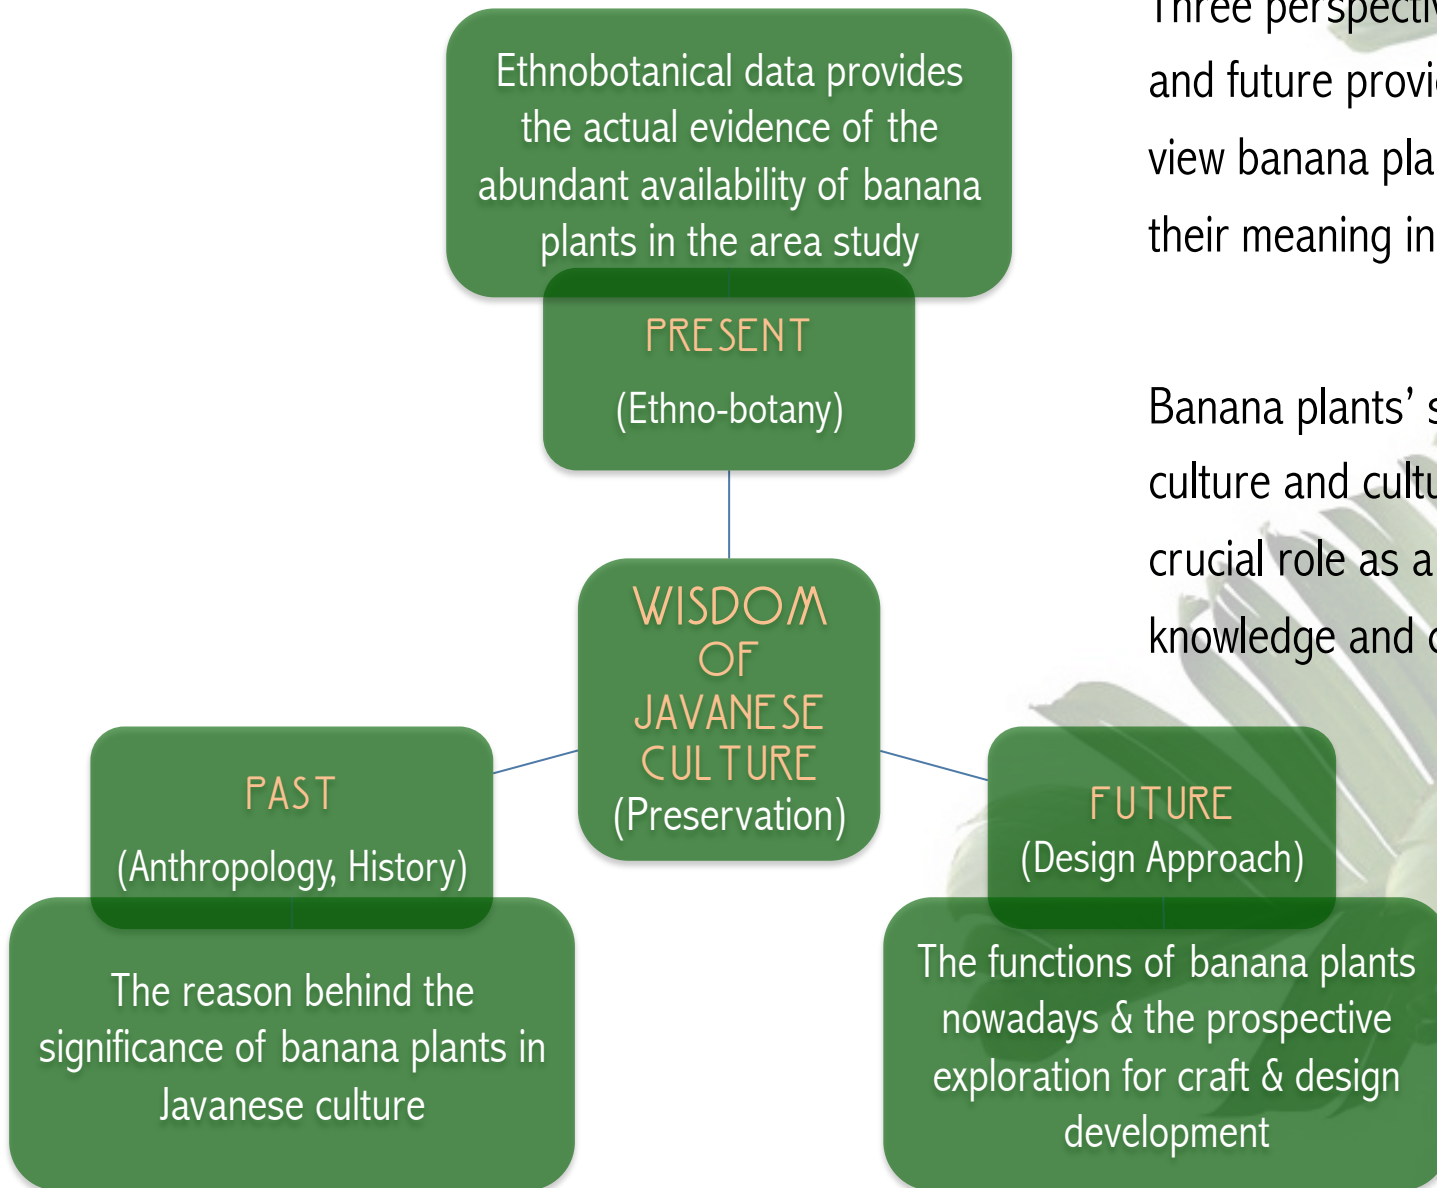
Ethnobotanical data provides the actual evidence of the abundant availability of banana plants in the area study

PRESENT
(Ethno-botany)

Three perspecti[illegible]
and future provi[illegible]
view banana pla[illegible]
their meaning in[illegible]

Banana plants' s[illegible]
culture and cultu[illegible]
crucial role as a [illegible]
knowledge and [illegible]

WISDOM OF JAVANESE CULTURE
(Preservation)

PAST
(Anthropology, History)

The reason behind the significance of banana plants in Javanese culture

FUTURE
(Design Approach)

The functions of banana plants nowadays & the prospective exploration for craft & design development